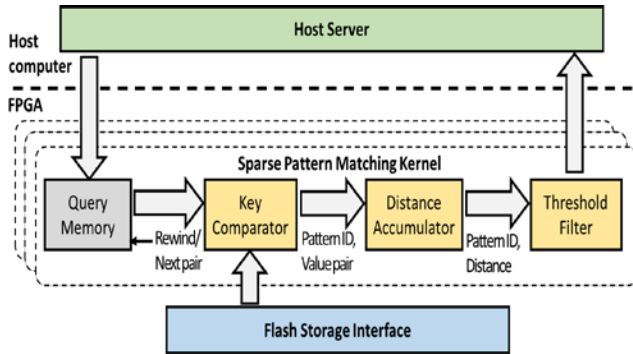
Host Server

Host computer

FPGA

Sparse Pattern Matching Kernel

Query Memory

Rewind/ Next pair

Key Comparator

Pattern ID, Value pair

Distance Accumulator

Pattern ID, Distance

Threshold Filter

Flash Storage Interface